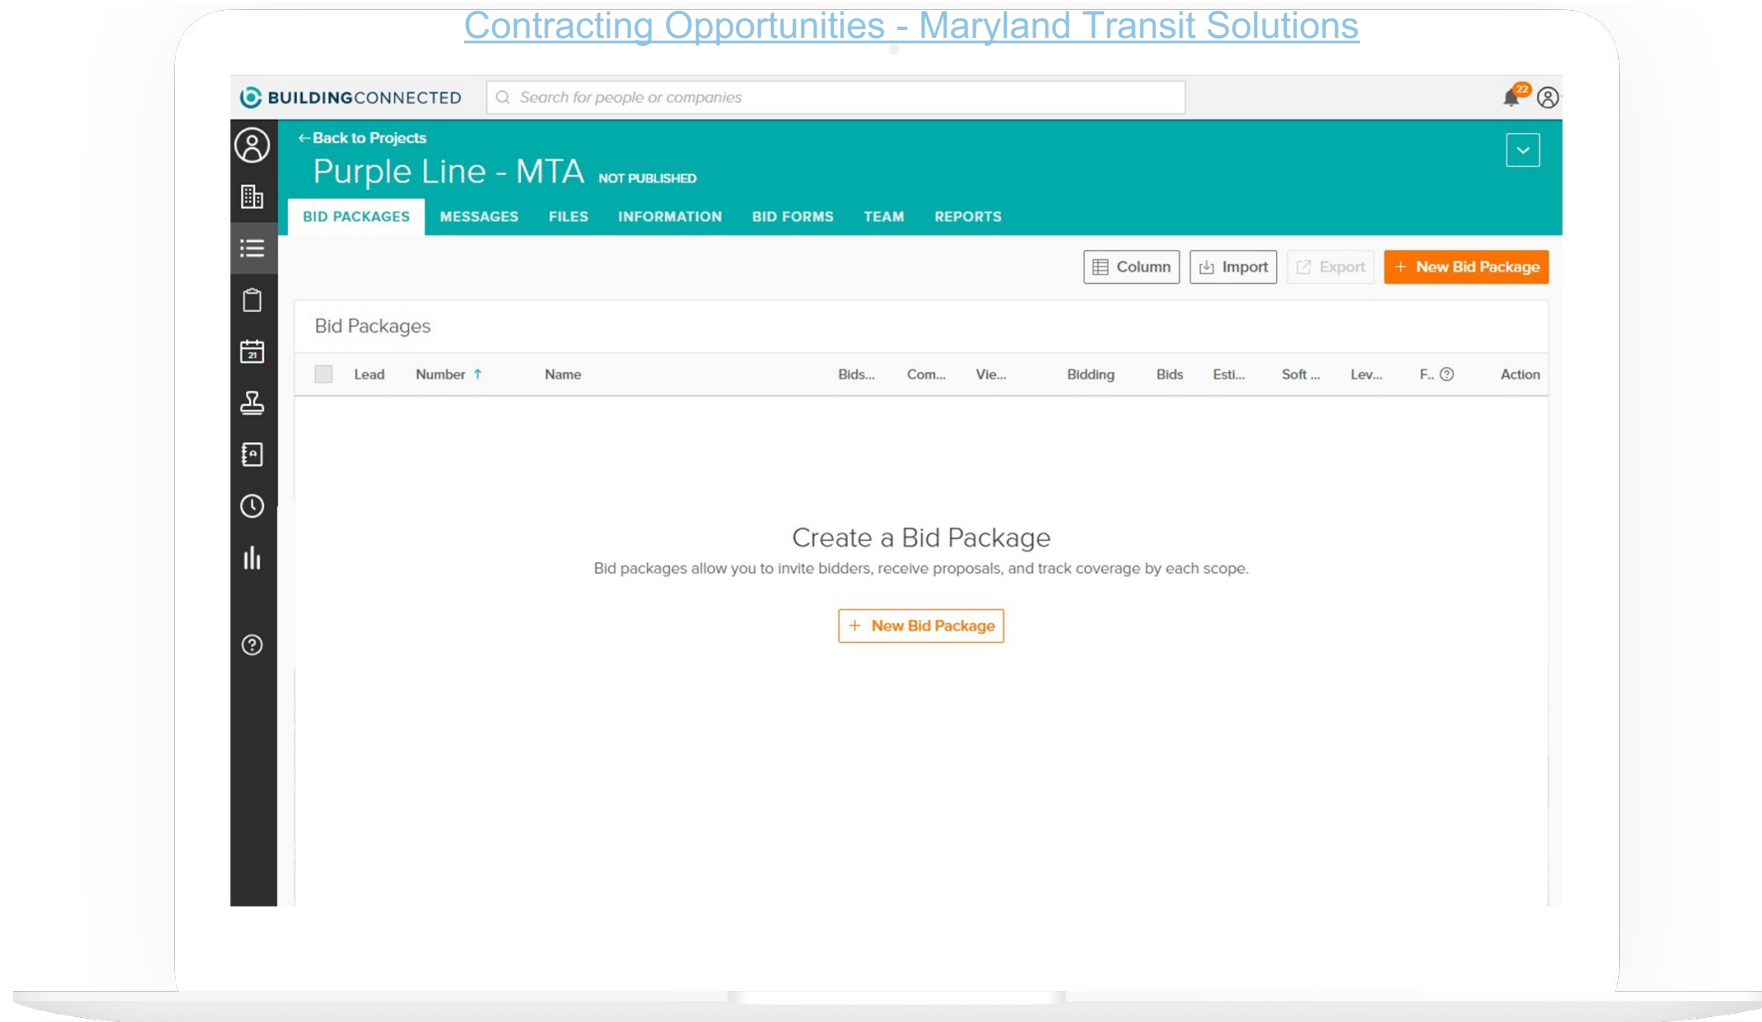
Contracting Opportunities - Maryland Transit Solutions

BUILDINGCONNECTED

Search for people or companies

22

← Back to Projects

Purple Line - MTA NOT PUBLISHED

BID PACKAGES MESSAGES FILES INFORMATION BID FORMS TEAM REPORTS

Column Import Export + New Bid Package

Bid Packages

| | Lead | Number ↑ | Name | Bids... | Com... | Vie... | Bidding | Bids | Esti... | Soft ... | Lev... | F.. ? | Action |
|---|---|---|---|---|---|---|---|---|---|---|---|---|---|

Create a Bid Package

Bid packages allow you to invite bidders, receive proposals, and track coverage by each scope.

+ New Bid Package